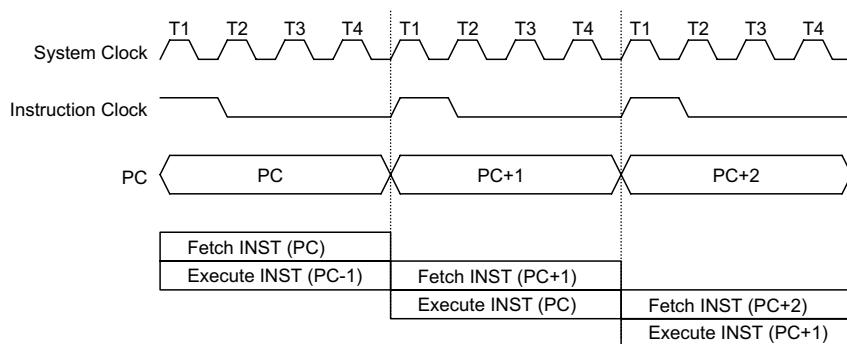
T1 T2 T3 T4 T1 T2 T3 T4 T1 T2 T3 T4

System Clock

Instruction Clock

PC

PC

PC+1

PC+2

Fetch INST (PC)

Execute INST (PC-1)

Fetch INST (PC+1)

Execute INST (PC)

Fetch INST (PC+2)

Execute INST (PC+1)